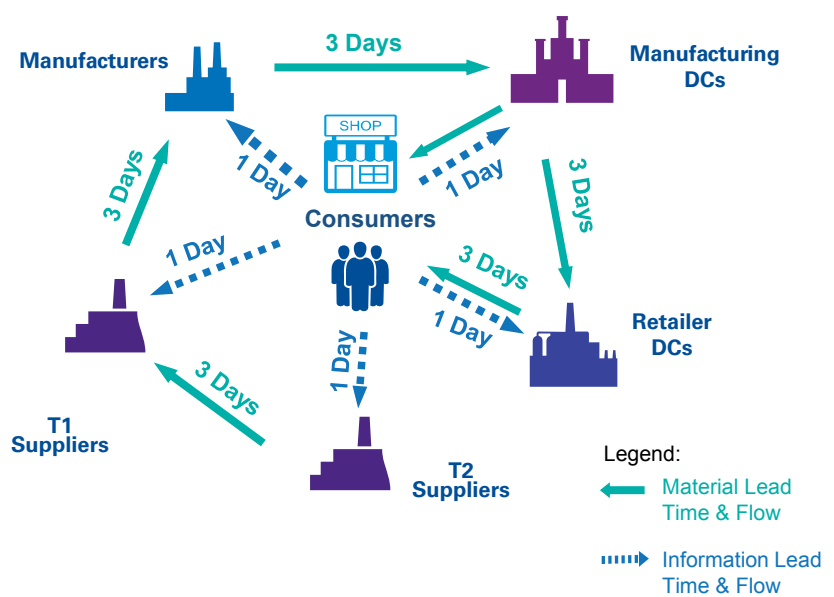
Manufacturers

3 Days

Manufacturing DCs

SHOP

1 Day

1 Day

3 Days

3 Days

Consumers

1 Day

3 Days

1 Day

Retailer DCs

1 Day

3 Days

T1 Suppliers

T2 Suppliers

Legend:

Material Lead Time & Flow

Information Lead Time & Flow